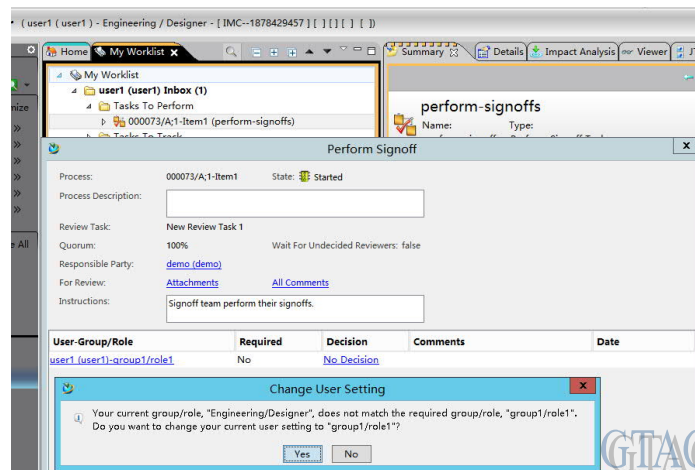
( user1 ( user1 ) - Engineering / Designer - [ IMC--1878429457 ] [ ] [ ] [ ] [ ])

Home | My Worklist | Summary | Details | Impact Analysis | Viewer

My Worklist
user1 (user1) Inbox (1)
Tasks To Perform
000073/A;1-Item1 (perform-signoffs)
Tasks To Track

mize
e All

perform-signoffs
Name: Type:

Perform Signoff

Process: 000073/A;1-Item1 State: Started
Process Description:
Review Task: New Review Task 1
Quorum: 100% Wait For Undecided Reviewers: false
Responsible Party: demo (demo)
For Review: Attachments All Comments
Instructions: Signoff team perform their signoffs.

| User-Group/Role | Required | Decision | Comments | Date |
|---|---|---|---|---|
| user1 (user1)-group1/role1 | No | No Decision | | |

Change User Setting

Your current group/role, "Engineering/Designer", does not match the required group/role, "group1/role1". Do you want to change your current user setting to "group1/role1"?

Yes No

GTA